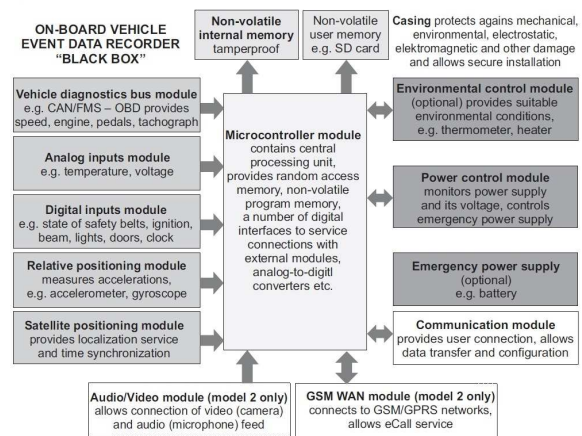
ON-BOARD VEHICLE EVENT DATA RECORDER "BLACK BOX"

Non-volatile internal memory
tamperproof

Non-volatile user memory
e.g. SD card

Casing protects agains mechanical, environmental, electrostatic, elektromagnetic and other damage and allows secure installation

Vehicle diagnostics bus module
e.g. CAN/FMS – OBD provides speed, engine, pedals, tachograph

Analog inputs module
e.g. temperature, voltage

Digital inputs module
e.g. state of safety belts, ignition, beam, lights, doors, clock

Relative positioning module
measures accelerations, e.g. accelerometer, gyroscope

Satellite positioning module
provides localization service and time synchronization

Microcontroller module
contains central processing unit, provides random access memory, non-volatile program memory, a number of digital interfaces to service connections with external modules, analog-to-digitl converters etc.

Environmental control module
(optional) provides suitable environmental conditions, e.g. thermometer, heater

Power control module
monitors power supply and its voltage, controls emergency power supply

Emergency power supply
(optional)
e.g. battery

Communication module
provides user connection, allows data transfer and configuration

Audio/Video module (model 2 only)
allows connection of video (camera) and audio (microphone) feed

GSM WAN module (model 2 only)
connects to GSM/GPRS networks, allows eCall service